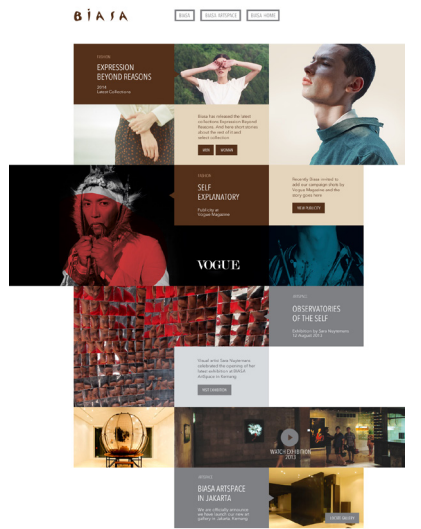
BIASA

BIASA   BIASA ARTSPACE   BIASA HOME

FASHION
EXPRESSION BEYOND REASONS
2014
Latest Collections

Biasa has released the latest collections Expression Beyond Reasons. And here short stories about the art of it and behind collection.

MEN   WOMEN

FASHION
SELF EXPLANATORY
Publicity at Vogue Magazine

Recently Biasa invited to add our campaign shots by Vogue Magazine and the story goes here.

VIEW PUBLICITY

VOGUE

ARTSPACE
OBSERVATORIES OF THE SELF
Exhibition by Sara Nuytemans
12 August 2013

Visual artist Sara Nuytemans celebrated the opening of her latest exhibition at BIASA Artspace in Kerobokan.

VISIT EXHIBITION

WATCH EXHIBITION
2013

ARTSPACE
BIASA ARTSPACE IN JAKARTA

We are officially announce we have opened our new art gallery in Jakarta, Kemang.

CHECK GALLERY